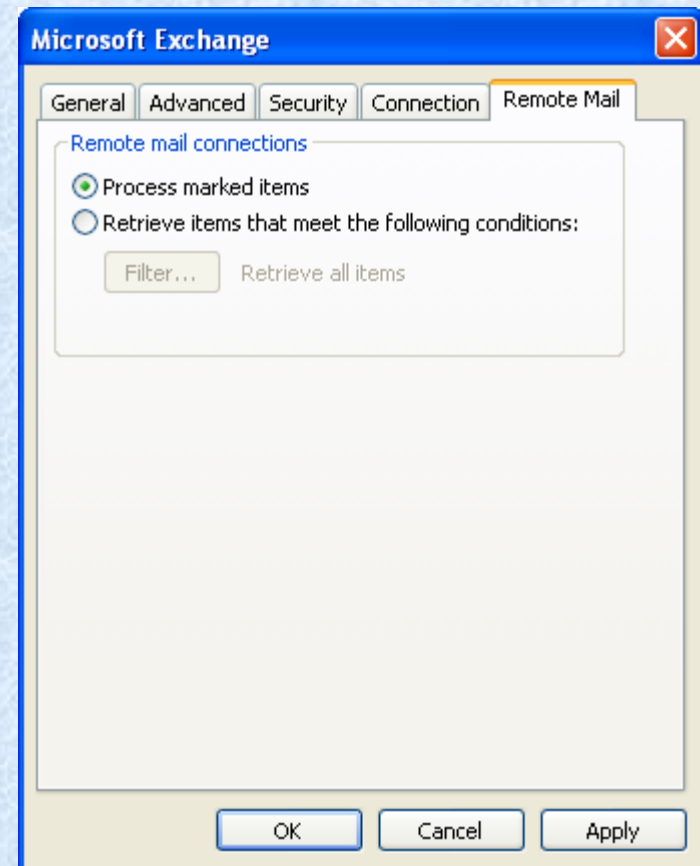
Microsoft Exchange

General | Advanced | Security | Connection | Remote Mail

Remote mail connections

Process marked items

Retrieve items that meet the following conditions:

Filter... Retrieve all items

OK | Cancel | Apply